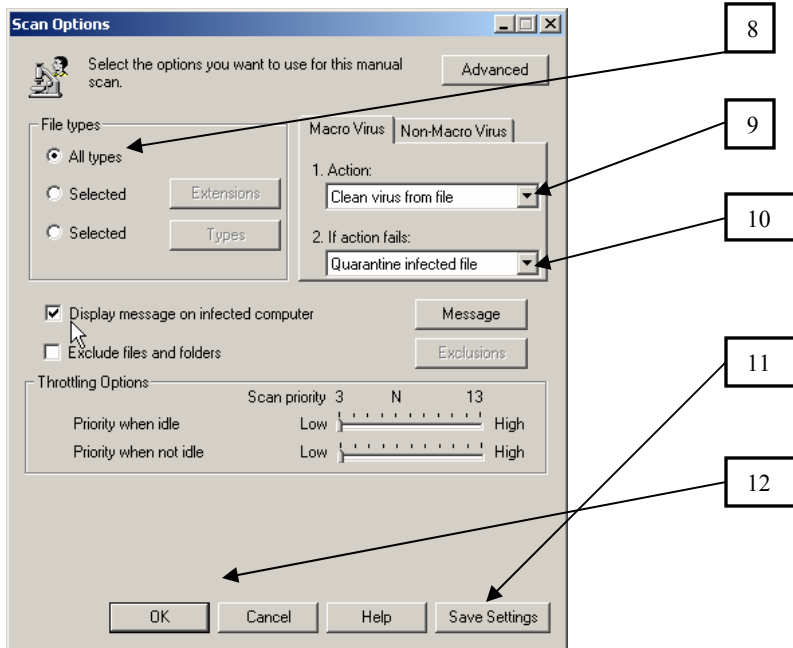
Scan Options

Select the options you want to use for this manual scan.

Advanced

8

File types

All types

Selected

Extensions

Selected

Types

Macro Virus

Non-Macro Virus

9

1. Action:

Clean virus from file

10

2. If action fails:

Quarantine infected file

Display message on infected computer

Message

Exclude files and folders

Exclusions

11

Throttling Options

Scan priority 3 N 13

Priority when idle Low High

Priority when not idle Low High

12

OK

Cancel

Help

Save Settings